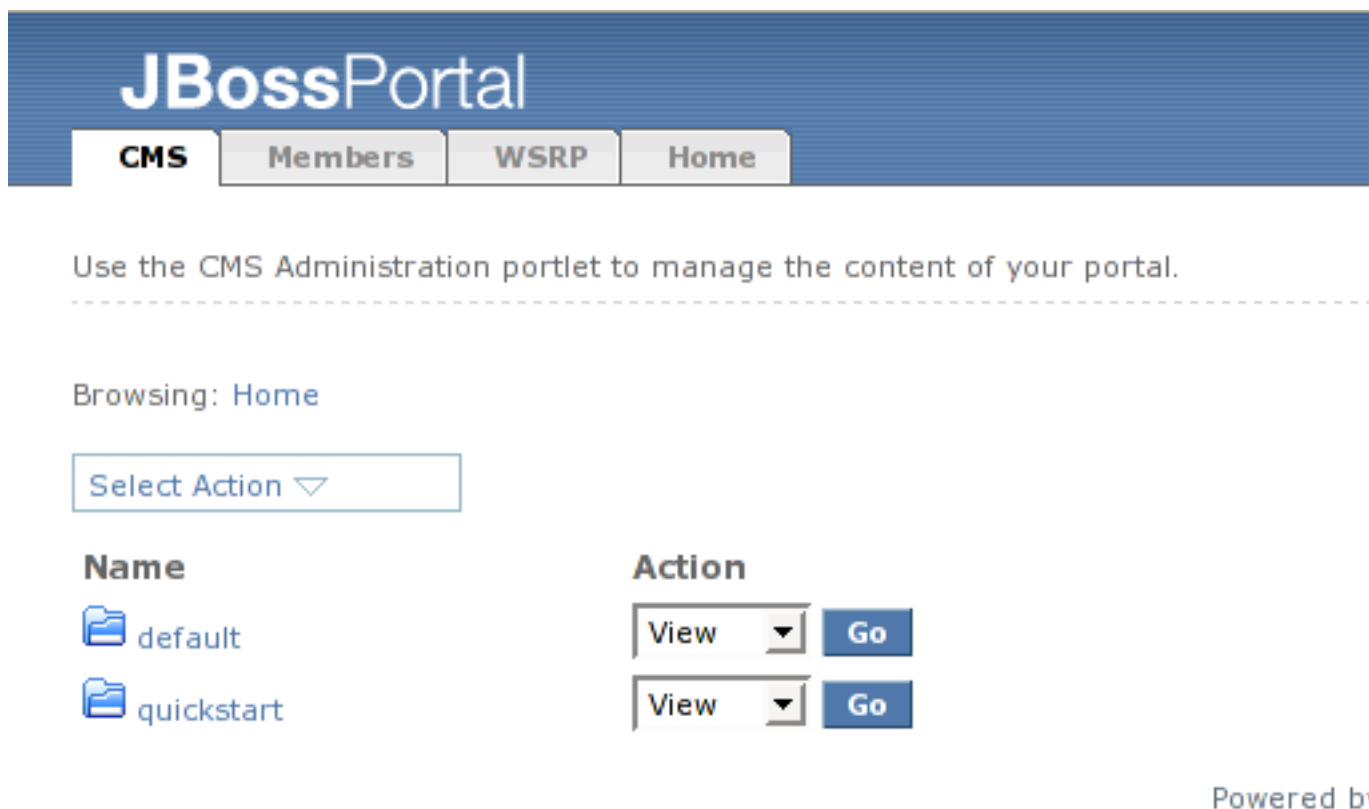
JBossPortal

CMS Members WSRP Home

Use the CMS Administration portlet to manage the content of your portal.

Browsing: Home

Select Action

| Name | Action |
|---|---|
| default | View Go |
| quickstart | View Go |

Powered b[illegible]